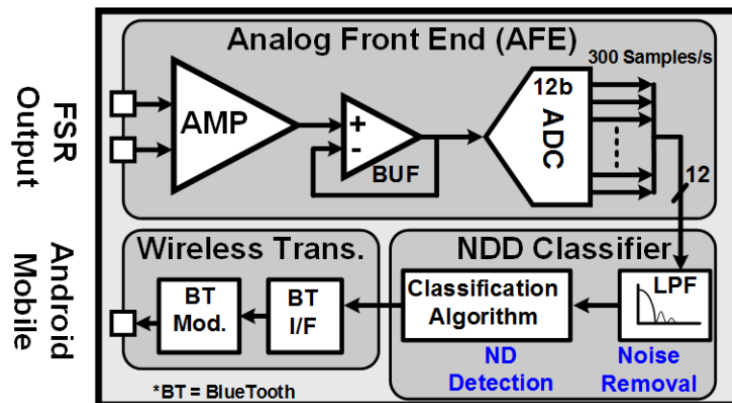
FSR Output

Analog Front End (AFE)

300 Samples/s

AMP

+

-

BUF

12b

ADC

12

Android Mobile

Wireless Trans.

BT Mod.

BT I/F

NDD Classifier

Classification Algorithm

LPF

ND Detection

Noise Removal

*BT = BlueTooth